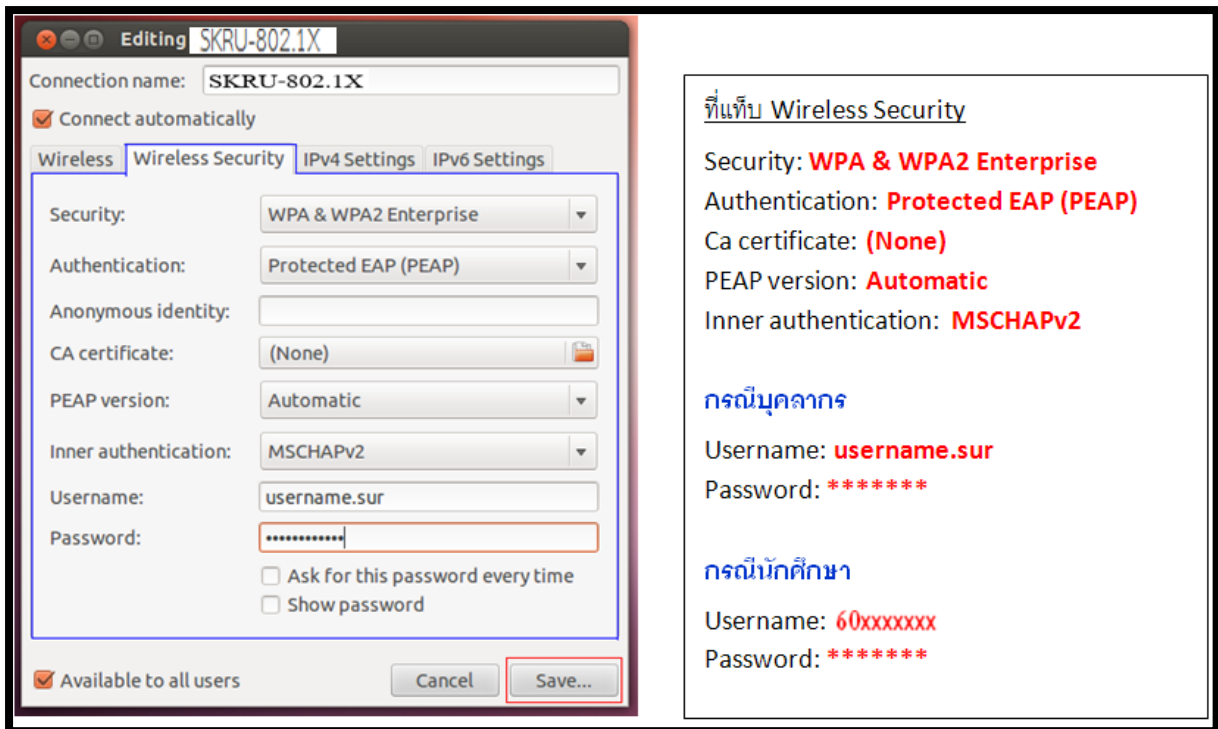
Editing SKRU-802.1X

Connection name: SKRU-802.1X

Connect automatically

Wireless | Wireless Security | IPv4 Settings | IPv6 Settings

Security: WPA & WPA2 Enterprise

Authentication: Protected EAP (PEAP)

Anonymous identity:

CA certificate: (None)

PEAP version: Automatic

Inner authentication: MSCHAPv2

Username: username.sur

Password: ••••••••••••

Ask for this password every time

Show password

Available to all users

Cancel

Save...

ที่แท็บ Wireless Security

Security: WPA & WPA2 Enterprise

Authentication: Protected EAP (PEAP)

Ca certificate: (None)

PEAP version: Automatic

Inner authentication: MSCHAPv2

กรณีบุคลากร

Username: username.sur

Password: *******

กรณีนักศึกษา

Username: 60xxxxxxx

Password: *******